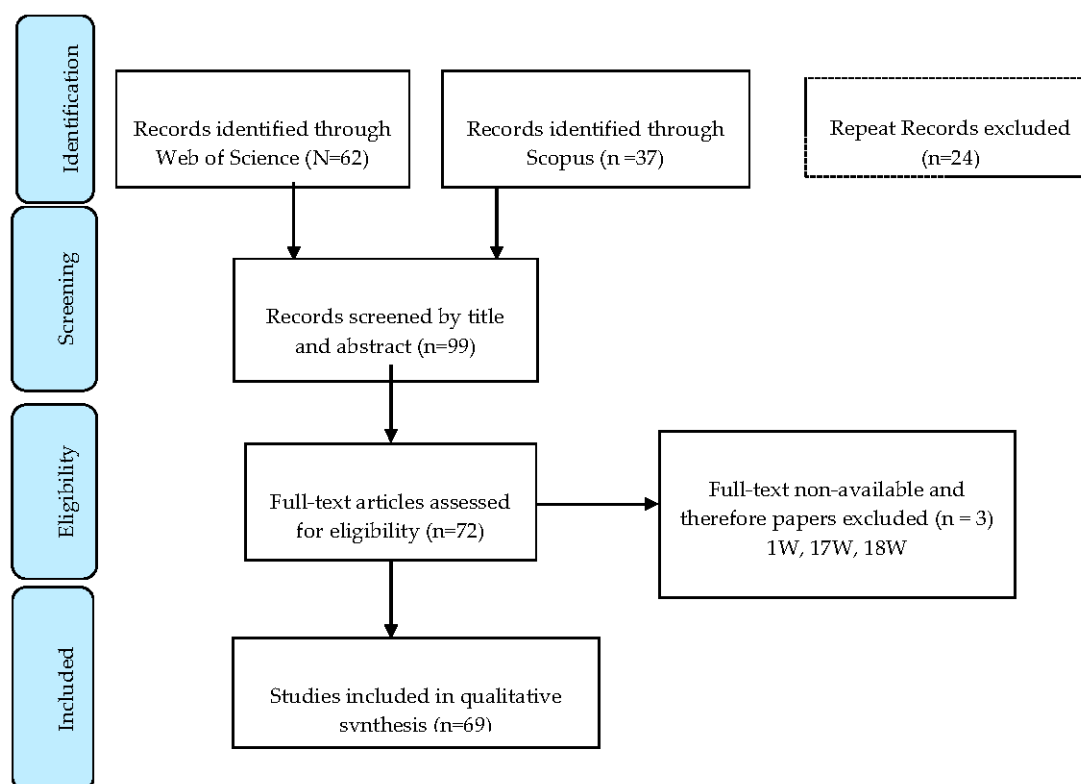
Identification

Records identified through Web of Science (N=62)

Records identified through Scopus (n =37)

Repeat Records excluded (n=24)

Screening

Records screened by title and abstract (n=99)

Eligibility

Full-text articles assessed for eligibility (n=72)

Full-text non-available and therefore papers excluded (n = 3) 1W, 17W, 18W

Included

Studies included in qualitative synthesis (n=69)